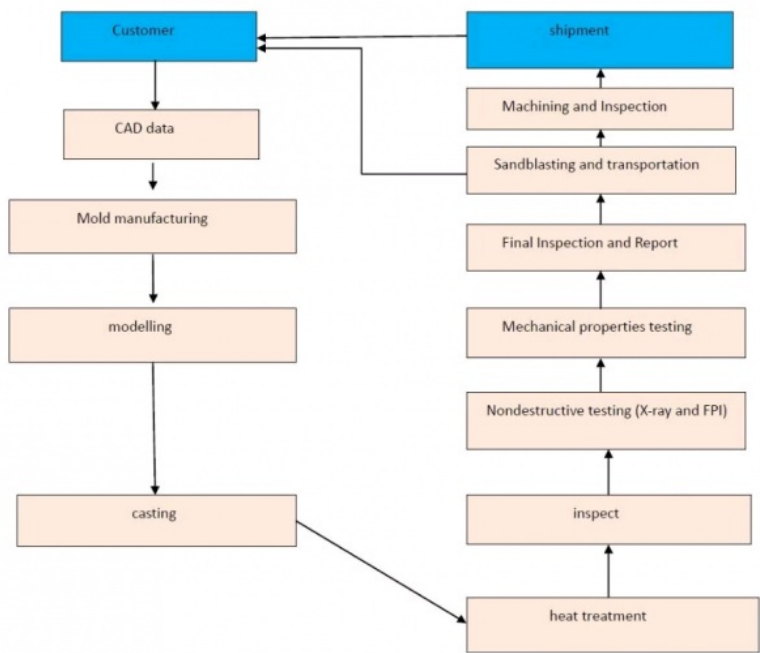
Customer

CAD data

Mold manufacturing

modelling

casting

heat treatment

inspect

Nondestructive testing (X-ray and FPI)

Mechanical properties testing

Final Inspection and Report

Sandblasting and transportation

Machining and Inspection

shipment